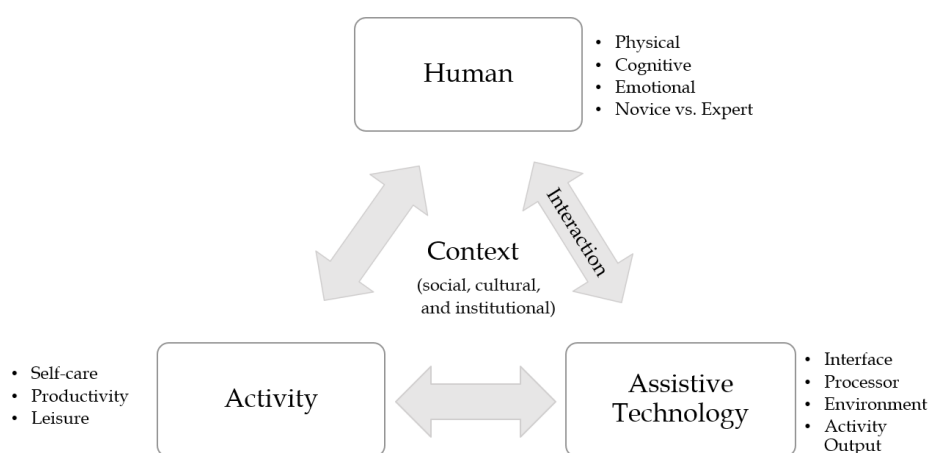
Human

- Physical
- Cognitive
- Emotional
- Novice vs. Expert

Interaction

Context
(social, cultural, and institutional)

- Self-care
- Productivity
- Leisure

Activity

Assistive Technology

- Interface
- Processor
- Environment
- Activity Output